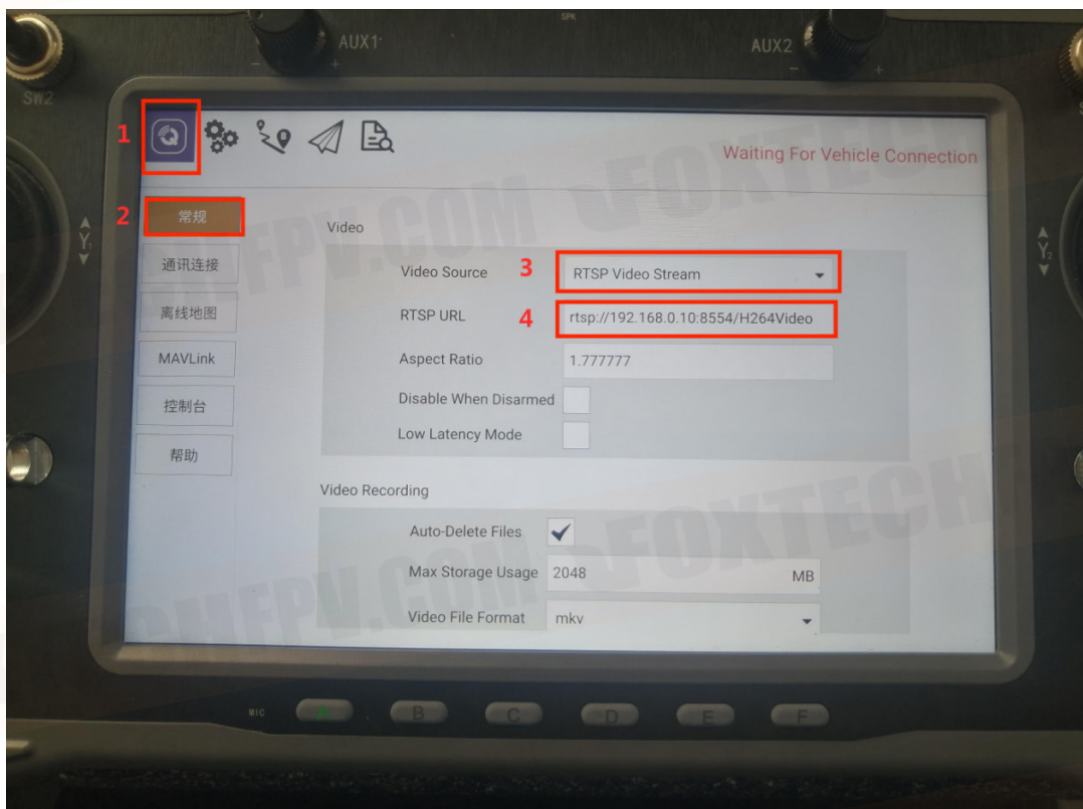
AUX1
AUX2
SW2
SPK

1
Waiting For Vehicle Connection

2 常规
通讯连接
离线地图
MAVLink
控制台
帮助

Y1
Y2

Video
Video Source 3 RTSP Video Stream
RTSP URL 4 rtsp://192.168.0.10:8554/H264Video
Aspect Ratio 1.777777
Disable When Disarmed
Low Latency Mode

Video Recording
Auto-Delete Files ✔
Max Storage Usage 2048 MB
Video File Format mkv

CUHFPV.COM FOXTECH
CUHFPV.COM FOXTECH

MIC
A B C D E F